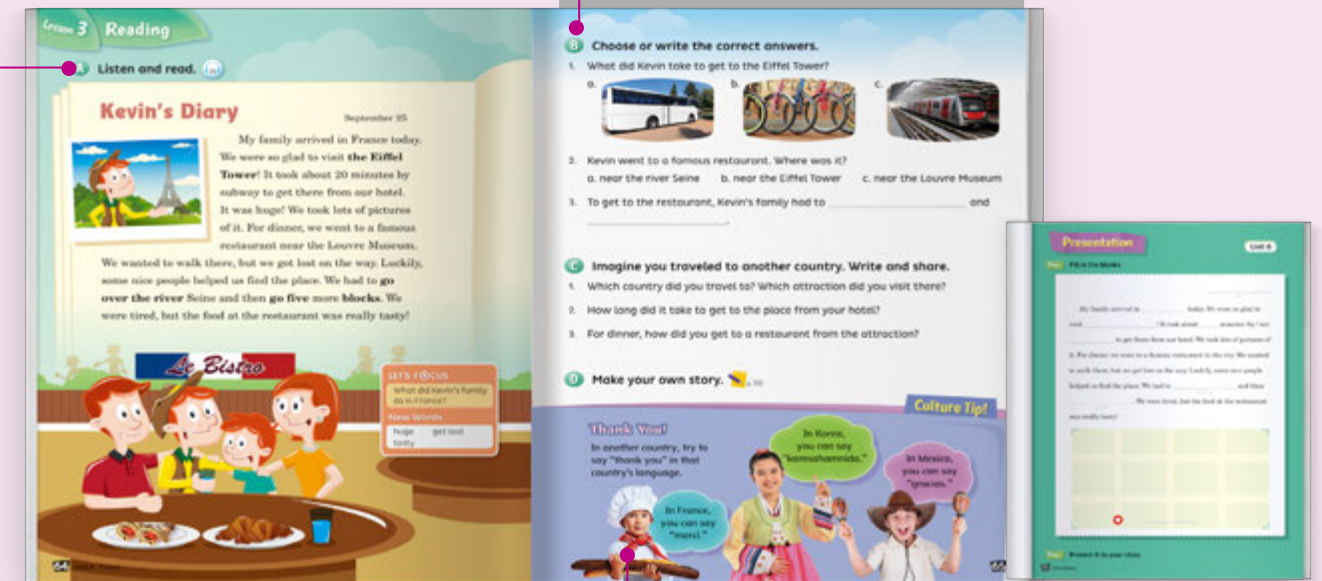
Lesson 3 Reading

A Listen and read.

Kevin's Diary

September 25

My family arrived in France today. We were so glad to visit the Eiffel Tower! It took about 20 minutes by subway to get there from our hotel. It was huge! We took lots of pictures of it. For dinner, we went to a famous restaurant near the Louvre Museum. We wanted to walk there, but we got lost on the way. Luckily, some nice people helped us find the place. We had to go over the river Seine and then go five more blocks. We were tired, but the food at the restaurant was really tasty!

Le Bistro

LET'S FOCUS
What did Kevin's family do in France?

New Words
huge get lost
tasty

64

B Choose or write the correct answers.

1. What did Kevin take to get to the Eiffel Tower?
a. b. c.

2. Kevin went to a famous restaurant. Where was it?
a. near the river Seine b. near the Eiffel Tower c. near the Louvre Museum

3. To get to the restaurant, Kevin's family had to __________ and __________.

C Imagine you traveled to another country. Write and share.

1. Which country did you travel to? Which attraction did you visit there?

2. How long did it take to get to the place from your hotel?

3. For dinner, how did you get to a restaurant from the attraction?

D Make your own story.

Culture Tip!

Thank You!
In another country, try to say "thank you" in that country's language.

In France, you can say "merci."

In Korea, you can say "kamsahamnida."

In Mexico, you can say "gracias."

65

Presentation

Unit 6

Fill in the blanks.

My family arrived in ______ today. We were so glad to visit ______! It took about ______ minutes by ______ to get there from our hotel. We took lots of pictures of it. For dinner, we went to a famous restaurant in the city. We wanted to walk there, but we got lost on the way. Luckily, some nice people helped us find the place. We had to ______ and then ______. We were tired, but the food at the restaurant was really tasty!

Present it to your class.